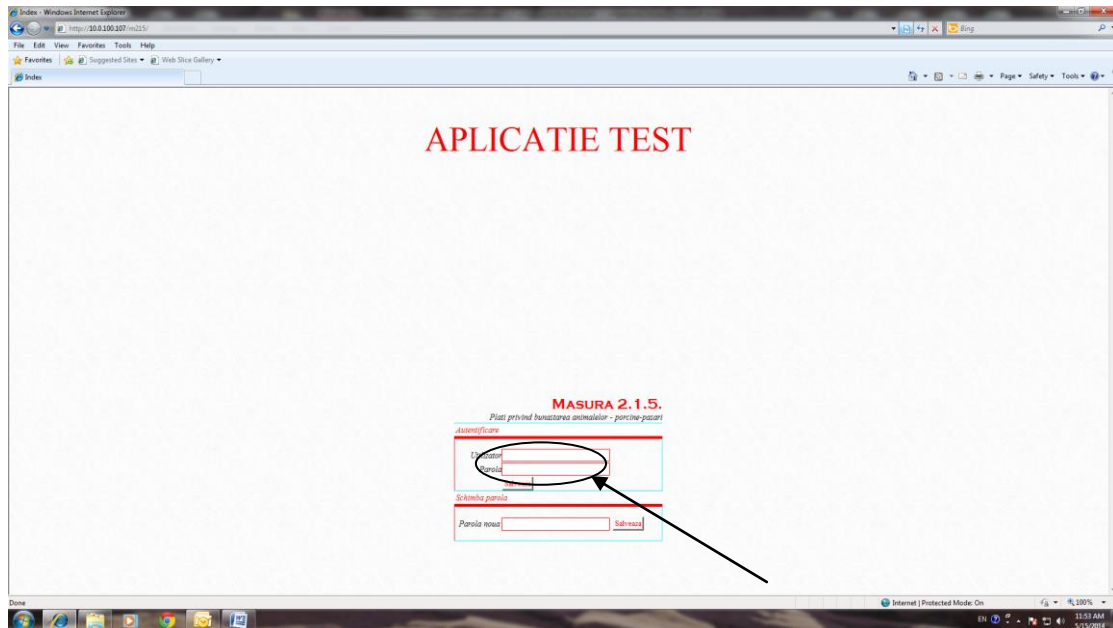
Index - Windows Internet Explorer

http://10.0.100.107/m215/

Bing

File Edit View Favorites Tools Help

Favorites | Suggested Sites ▾ Web Slice Gallery ▾

Index

Page ▾ Safety ▾ Tools ▾

APLICATIE TEST

MASURA 2.1.5.

Plati privind bunastarea animalelor - porcine-pasari

Autentificare

Utilizator

Parola

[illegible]

Schimba parola

Parola noua

Salveaza

Done

Internet | Protected Mode: On

100%

EN

11:53 AM

5/15/2014